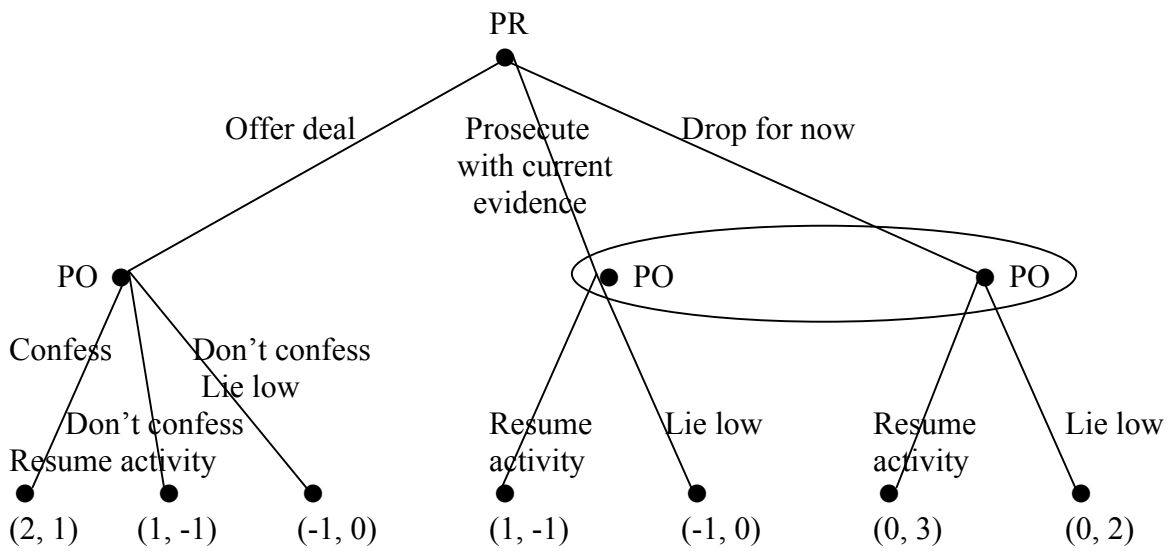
PR

Offer deal

Prosecute with current evidence

Drop for now

PO

PO

PO

Confess

Don't confess Lie low

Don't confess Resume activity

Resume activity

Lie low

Resume activity

Lie low

(2, 1)

(1, -1)

(-1, 0)

(1, -1)

(-1, 0)

(0, 3)

(0, 2)